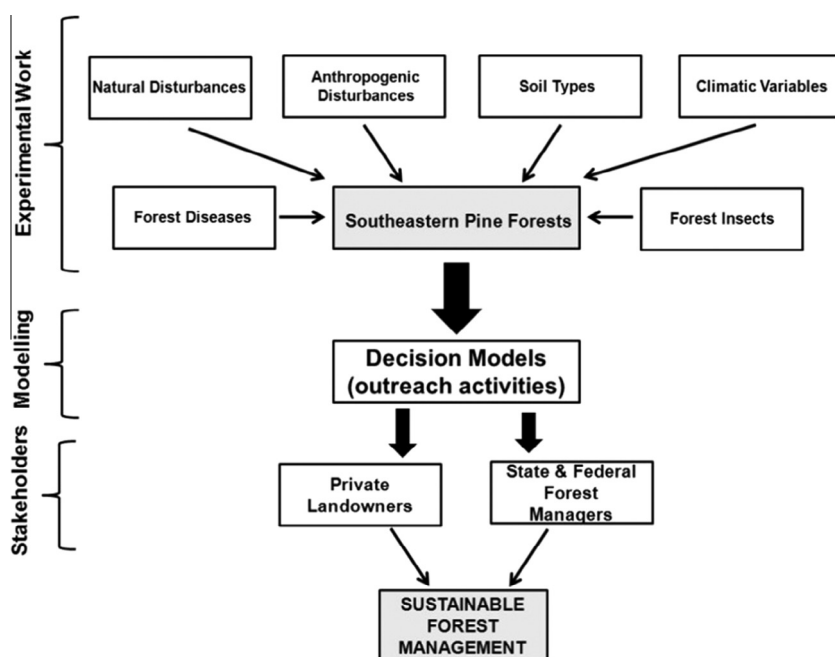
Experimental Work

Natural Disturbances

Anthropogenic Disturbances

Soil Types

Climatic Variables

Forest Diseases

Southeastern Pine Forests

Forest Insects

Modelling

Decision Models (outreach activities)

Stakeholders

Private Landowners

State & Federal Forest Managers

SUSTAINABLE FOREST MANAGEMENT